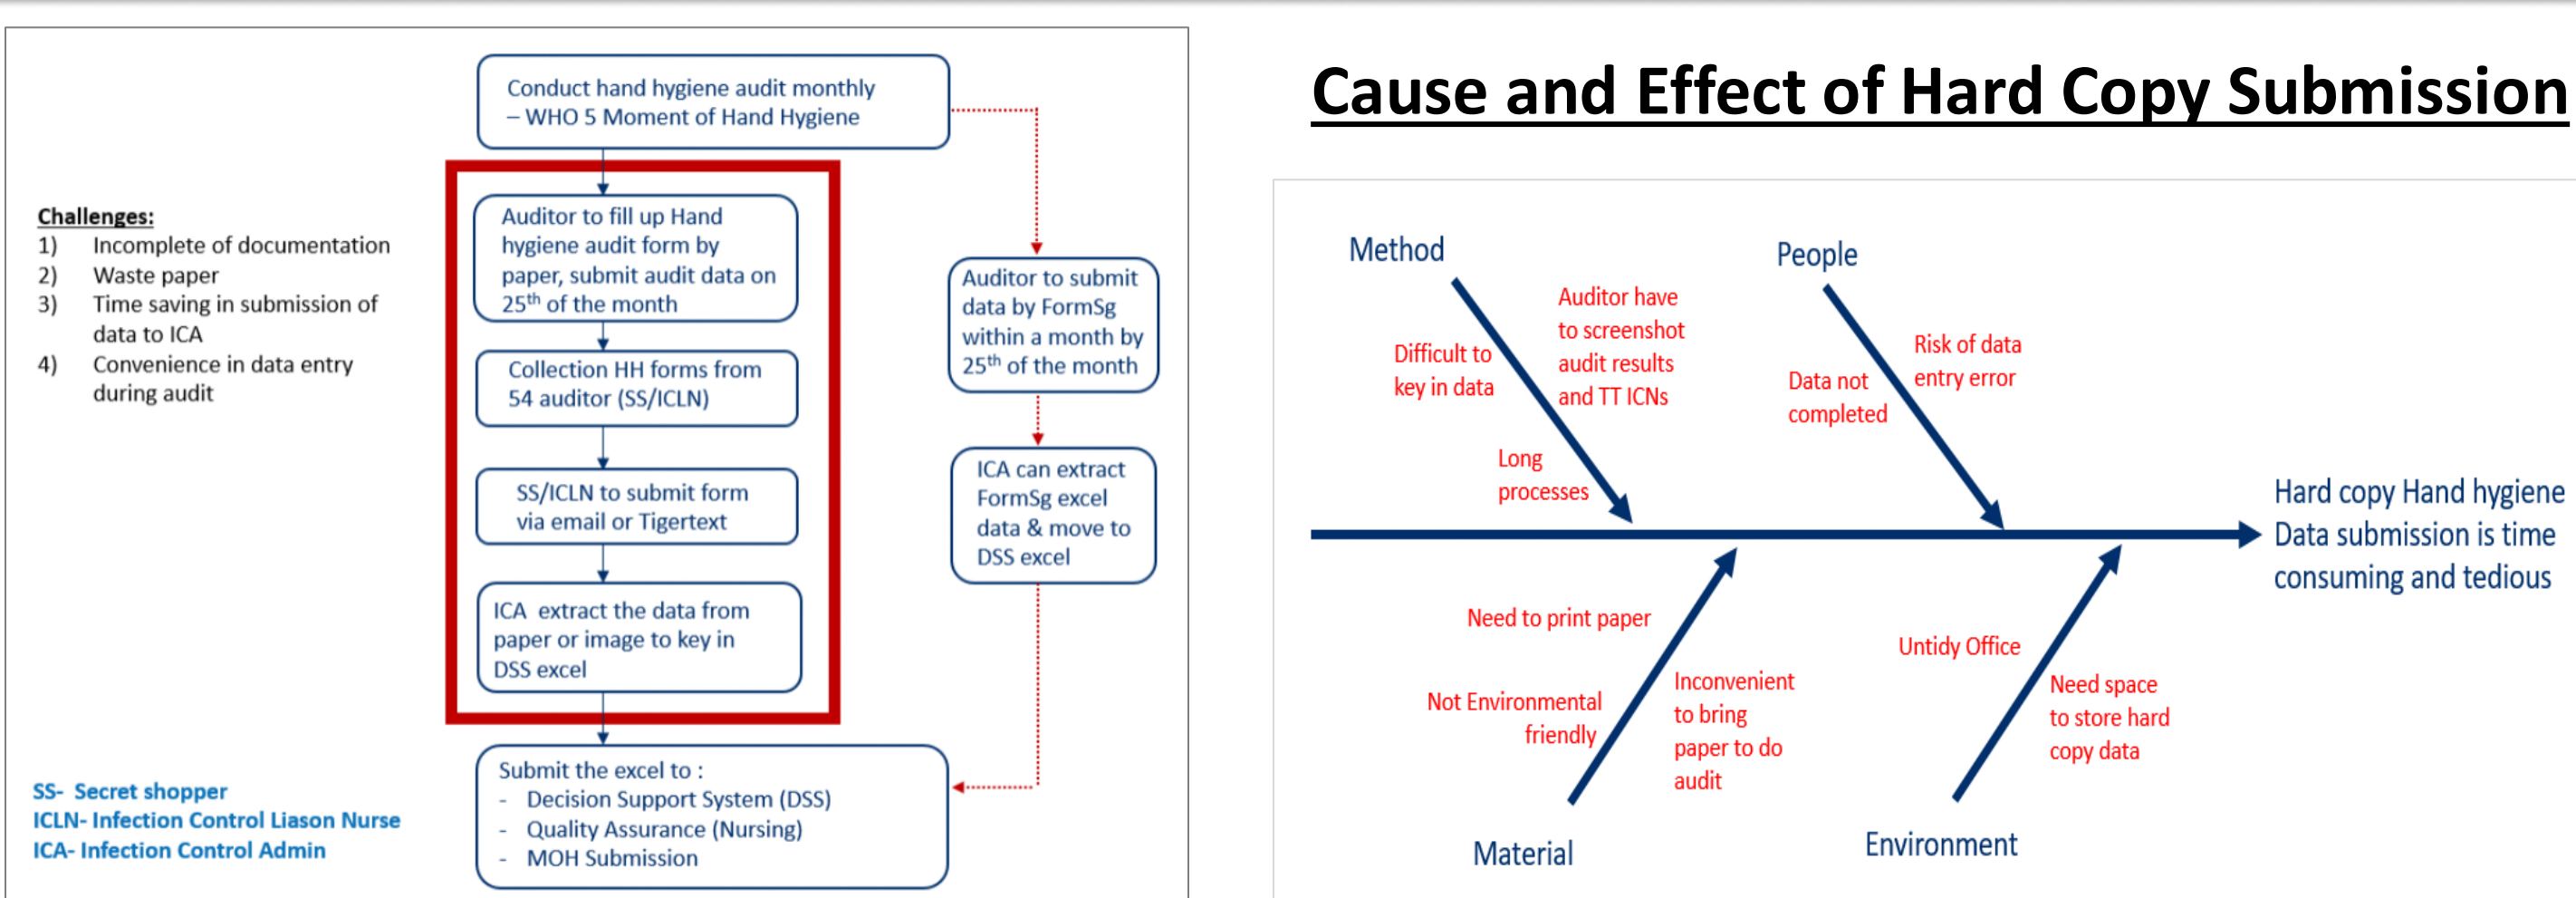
Challenges:
1) Incomplete of documentation
2) Waste paper
3) Time saving in submission of data to ICA
4) Convenience in data entry during audit

SS- Secret shopper
ICLN- Infection Control Liason Nurse
ICA- Infection Control Admin

Conduct hand hygiene audit monthly – WHO 5 Moment of Hand Hygiene

Auditor to fill up Hand hygiene audit form by paper, submit audit data on $25^{th}$ of the month

Collection HH forms from 54 auditor (SS/ICLN)

SS/ICLN to submit form via email or Tigertext

ICA extract the data from paper or image to key in DSS excel

Auditor to submit data by FormSg within a month by $25^{th}$ of the month

ICA can extract FormSg excel data & move to DSS excel

Submit the excel to :
- Decision Support System (DSS)
- Quality Assurance (Nursing)
- MOH Submission

Cause and Effect of Hard Copy Submission

Method
Difficult to key in data
Auditor have to screenshot audit results and TT ICNs
Long processes

People
Data not completed
Risk of data entry error

Hard copy Hand hygiene Data submission is time consuming and tedious

Need to print paper
Not Environmental friendly
Inconvenient to bring paper to do audit
Material

Untidy Office
Need space to store hard copy data
Environment